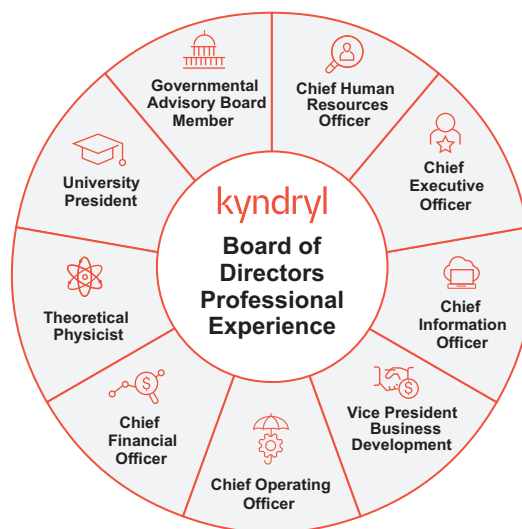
kyndryl

Board of Directors Professional Experience

Governmental Advisory Board Member

Chief Human Resources Officer

Chief Executive Officer

Chief Information Officer

Vice President Business Development

Chief Operating Officer

Chief Financial Officer

Theoretical Physicist

University President